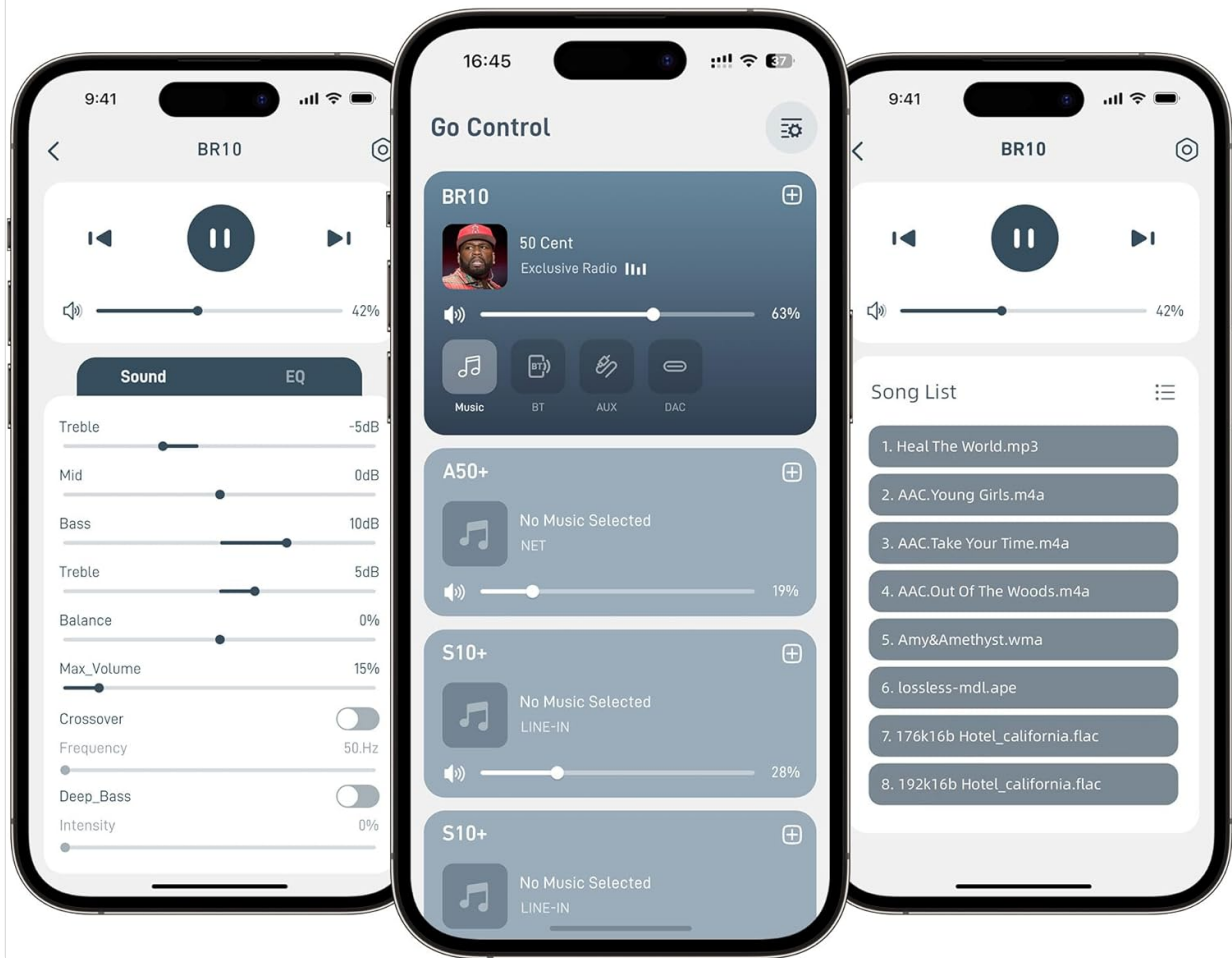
9:41

BR10

42%

Sound EQ

Treble -5dB

Mid 0dB

Bass 10dB

Treble 5dB

Balance 0%

Max_Volume 15%

Crossover

Frequency 50.Hz

Deep_Bass

Intensity 0%

16:45

37

Go Control

BR10

50 Cent
Exclusive Radio

63%

Music BT AUX DAC

A50+

No Music Selected
NET

19%

S10+

No Music Selected
LINE-IN

28%

S10+

No Music Selected
LINE-IN

9:41

BR10

42%

Song List

1. Heal The World.mp3

2. AAC.Young Girls.m4a

3. AAC.Take Your Time.m4a

4. AAC.Out Of The Woods.m4a

5. Amy&Amethyst.wma

6. lossless-mdl.ape

7. 176k16b Hotel_california.flac

8. 192k16b Hotel_california.flac